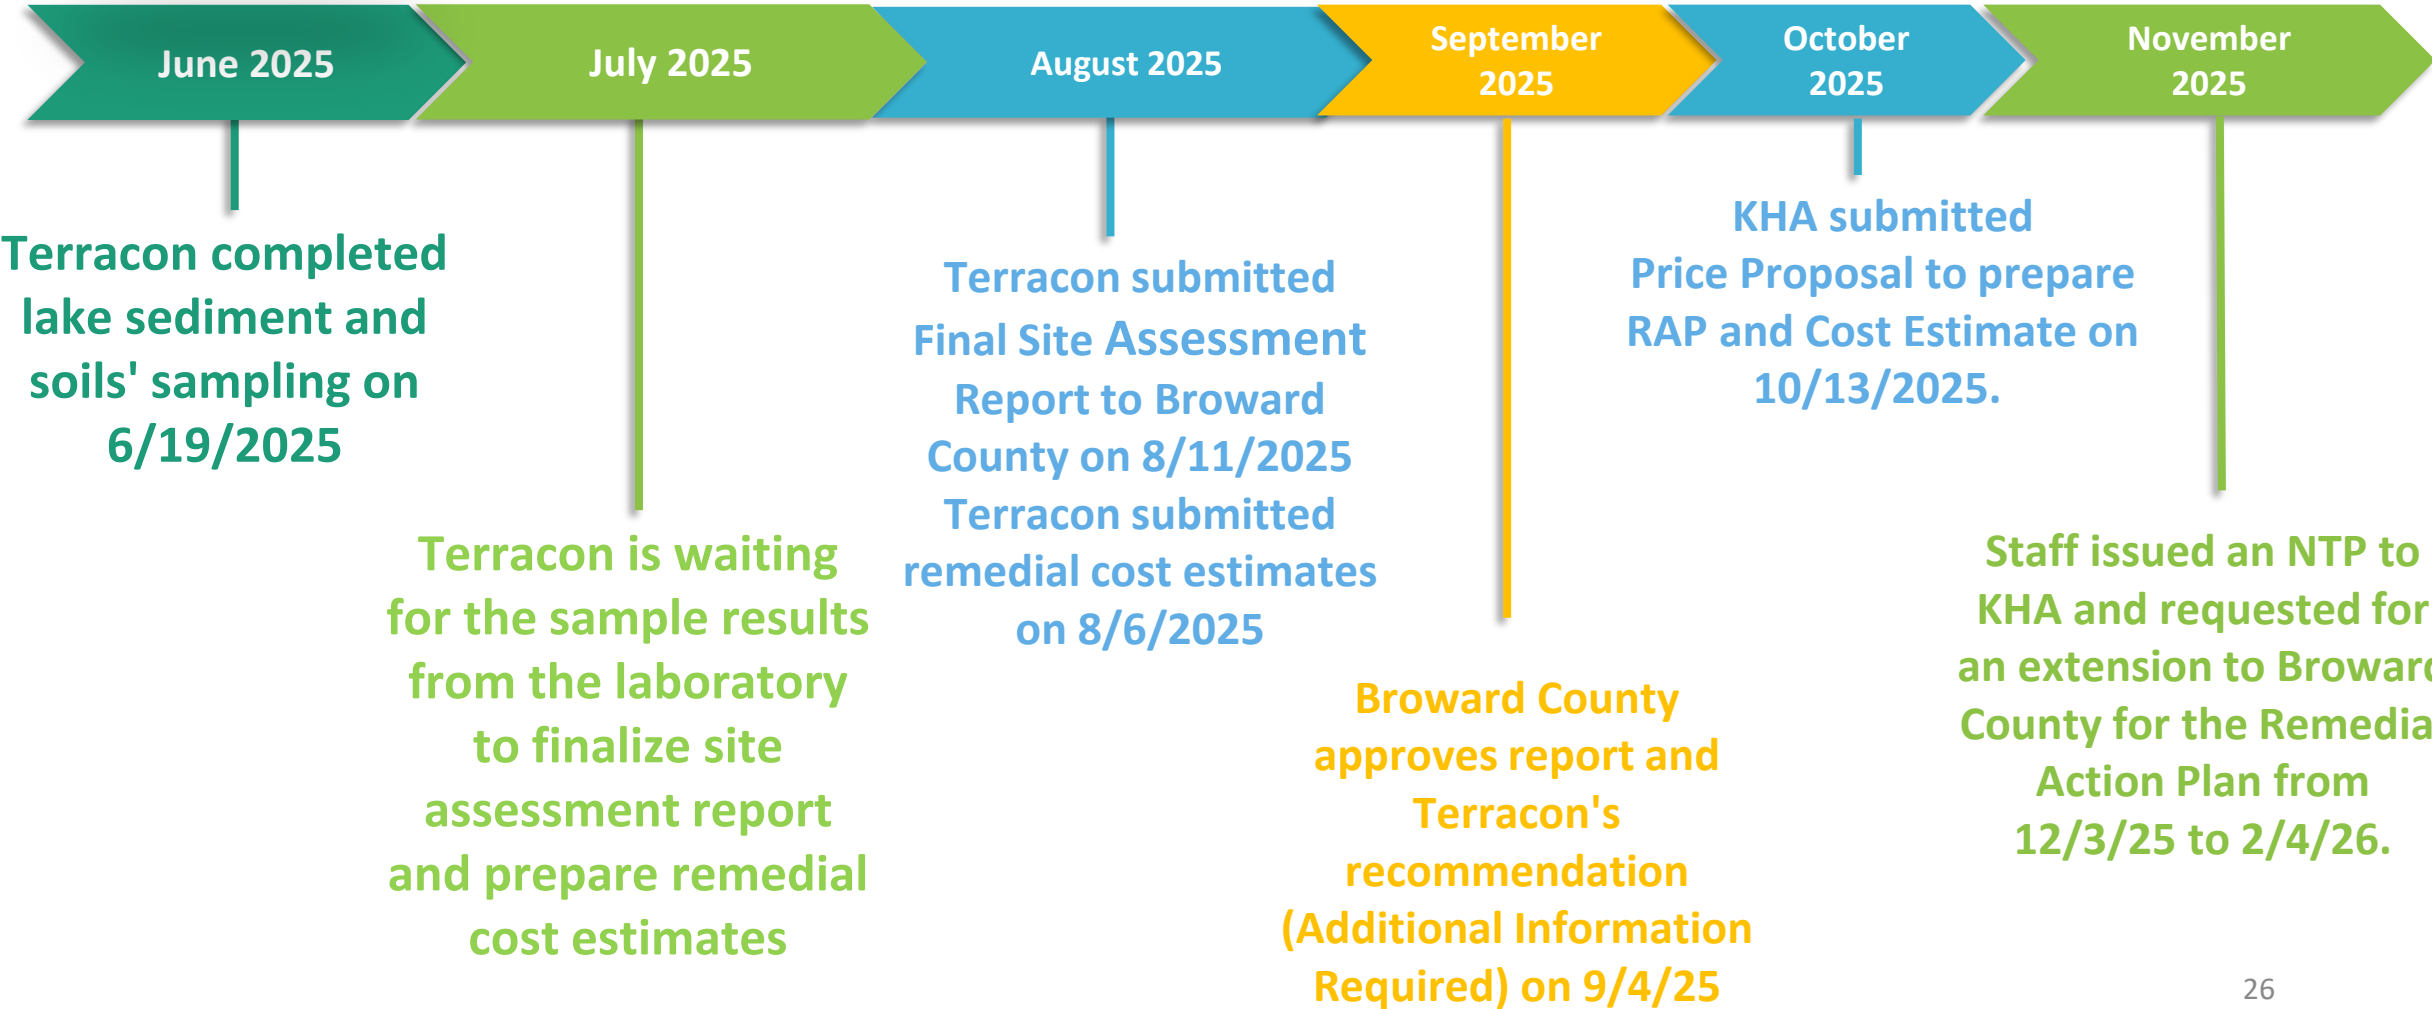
June 2025

July 2025

August 2025

September 2025

October 2025

November 2025

Terracon completed lake sediment and soils' sampling on 6/19/2025

Terracon is waiting for the sample results from the laboratory to finalize site assessment report and prepare remedial cost estimates

Terracon submitted Final Site Assessment Report to Broward County on 8/11/2025 Terracon submitted remedial cost estimates on 8/6/2025

Broward County approves report and Terracon's recommendation (Additional Information Required) on 9/4/25

KHA submitted Price Proposal to prepare RAP and Cost Estimate on 10/13/2025.

Staff issued an NTP to KHA and requested for an extension to Browar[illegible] County for the Remedia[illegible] Action Plan from 12/3/25 to 2/4/26.

26